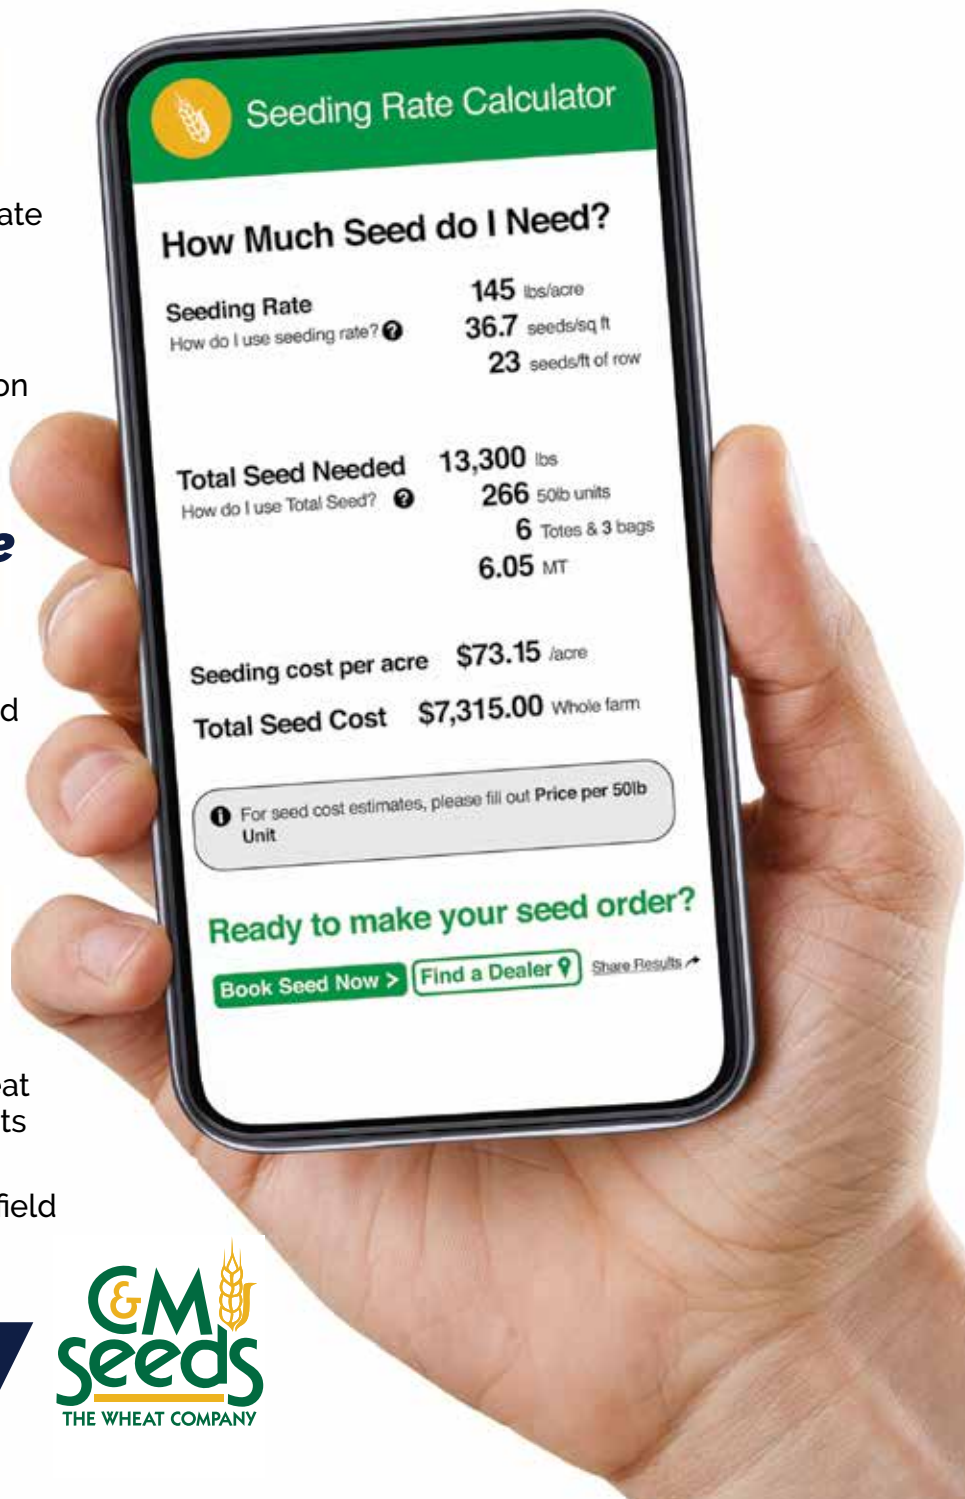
ate

on

e

d

at
ts

field

Seeding Rate Calculator

How Much Seed do I Need?

Seeding Rate
How do I use seeding rate?

145 lbs/acre
36.7 seeds/sq ft
23 seeds/ft of row

Total Seed Needed
How do I use Total Seed?

13,300 lbs
266 50lb units
6 Totes & 3 bags
6.05 MT

Seeding cost per acre $73.15 /acre

Total Seed Cost $7,315.00 Whole farm

For seed cost estimates, please fill out Price per 50lb Unit

Ready to make your seed order?

Book Seed Now > Find a Dealer Share Results

C&M Seeds
THE WHEAT COMPANY